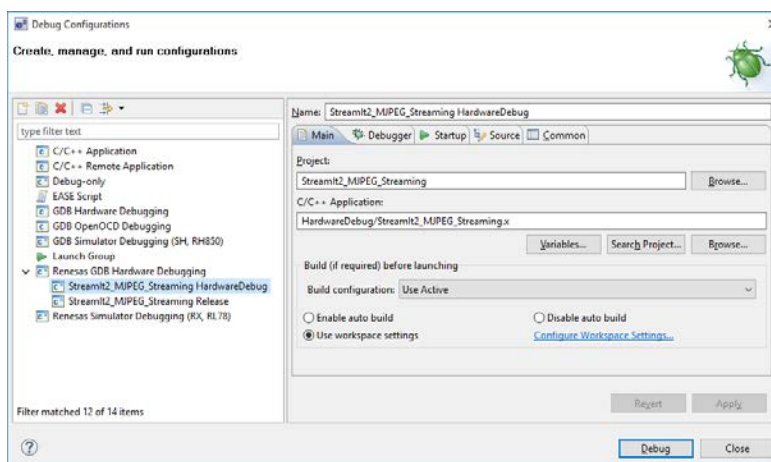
Debug Configurations

Create, manage, and run configurations

type filter text

C/C++ Application
C/C++ Remote Application
Debug-only
EASE Script
GDB Hardware Debugging
GDB OpenOCD Debugging
GDB Simulator Debugging (SH, RH850)
Launch Group
Renesas GDB Hardware Debugging
StreamIt2_MJPEG_Streaming HardwareDebug
StreamIt2_MJPEG_Streaming Release
Renesas Simulator Debugging (RX, RL78)

Filter matched 12 of 14 items

Name: StreamIt2_MJPEG_Streaming HardwareDebug

Main | Debugger | Startup | Source | Common

Project:
StreamIt2_MJPEG_Streaming
Browse...

C/C++ Application:
HardwareDebug/StreamIt2_MJPEG_Streaming.x
Variables... | Search Project... | Browse...

Build (if required) before launching
Build configuration: Use Active
Enable auto build
Disable auto build
Use workspace settings
Configure Workspace Settings...

Revert | Apply

Debug | Close